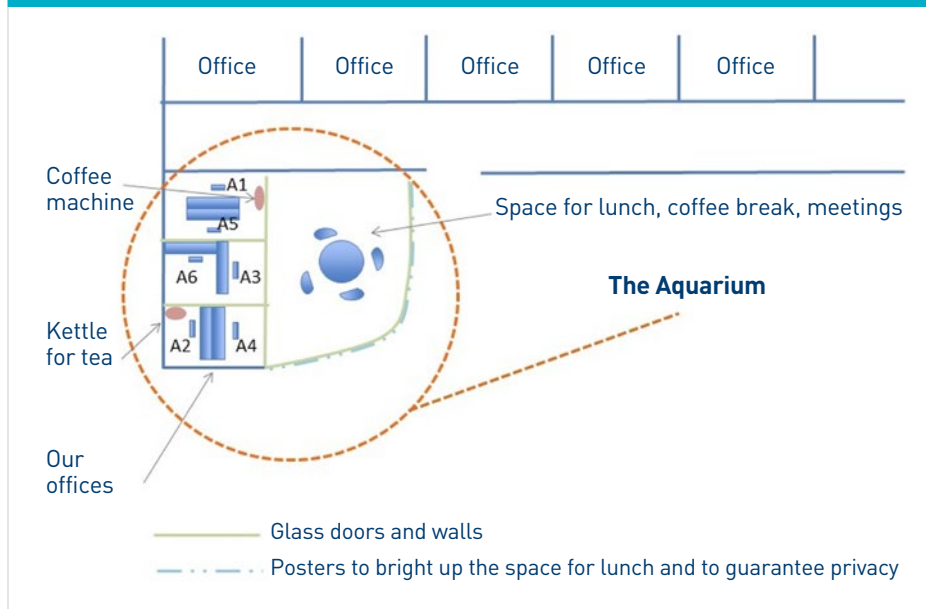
Office
Office
Office
Office
Office

Coffee machine
A1
A5
Space for lunch, coffee break, meetings
A6
A3
The Aquarium
Kettle for tea
A2
A4
Our offices

Glass doors and walls
Posters to bright up the space for lunch and to guarantee privacy